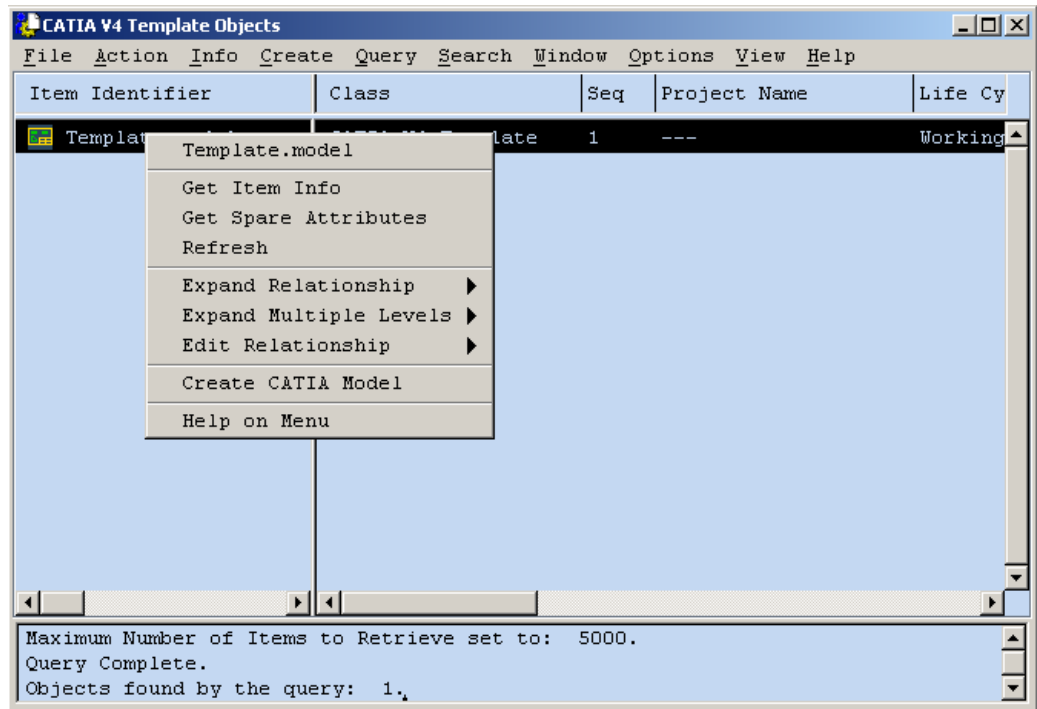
CATIA V4 Template Objects

File Action Info Create Query Search Window Options View Help

| Item Identifier | Class | Seq | Project Name | Life Cy |
|---|---|---|---|---|
| Templat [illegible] | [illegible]late | 1 | --- | Working |

Template.model

Get Item Info
Get Spare Attributes
Refresh

Expand Relationship
Expand Multiple Levels
Edit Relationship

Create CATIA Model

Help on Menu

Maximum Number of Items to Retrieve set to: 5000.
Query Complete.
Objects found by the query: 1.